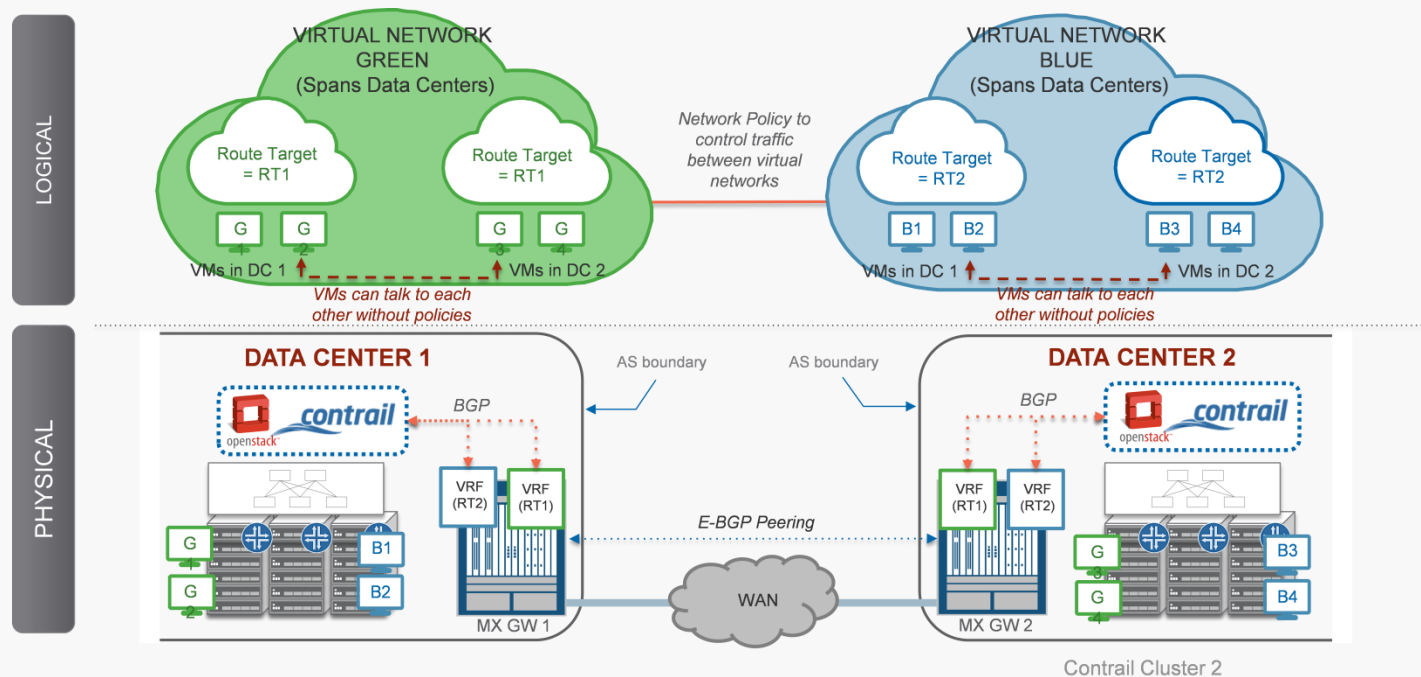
LOGICAL

VIRTUAL NETWORK
GREEN
(Spans Data Centers)

Route Target
= RT1

Route Target
= RT1

G
1

G
2

G
3

G
4

VMs in DC 1

VMs in DC 2

VMs can talk to each other without policies

Network Policy to control traffic between virtual networks

VIRTUAL NETWORK
BLUE
(Spans Data Centers)

Route Target
= RT2

Route Target
= RT2

B1

B2

B3

B4

VMs in DC 1

VMs in DC 2

VMs can talk to each other without policies

PHYSICAL

DATA CENTER 1

AS boundary

AS boundary

DATA CENTER 2

openstack

contrail

BGP

BGP

openstack

contrail

VRF
(RT2)

VRF
(RT1)

VRF
(RT1)

VRF
(RT2)

E-BGP Peering

G
1

G
2

B1

B2

WAN

G
3

G
4

B3

B4

MX GW 1

MX GW 2

Contrail Cluster 2